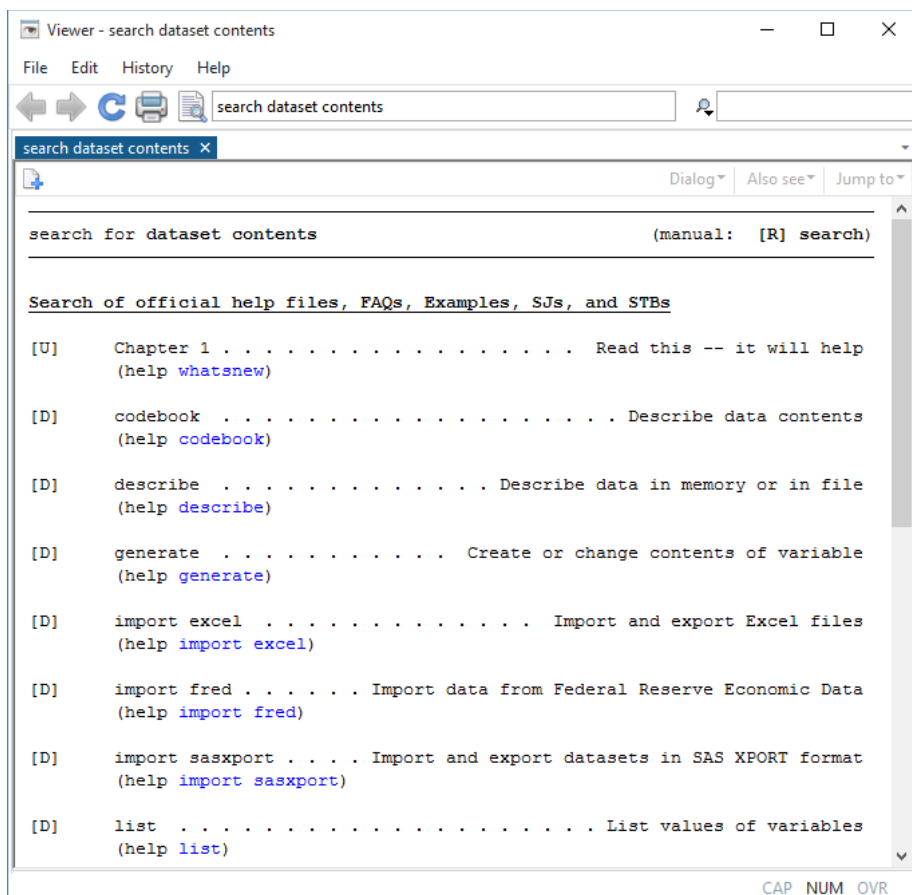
Viewer - search dataset contents

File Edit History Help

search dataset contents

search dataset contents ×

Dialog▾ Also see▾ Jump to▾

search for dataset contents (manual: [R] search)

Search of official help files, FAQs, Examples, SJs, and STBs

[U] Chapter 1 . . . . . . . . . . . . . . . . . Read this -- it will help
(help whatsnew)

[D] codebook . . . . . . . . . . . . . . . . . . Describe data contents
(help codebook)

[D] describe . . . . . . . . . . . . . . Describe data in memory or in file
(help describe)

[D] generate . . . . . . . . . . . . Create or change contents of variable
(help generate)

[D] import excel . . . . . . . . . . . . . Import and export Excel files
(help import excel)

[D] import fred . . . . . . Import data from Federal Reserve Economic Data
(help import fred)

[D] import sasxport . . . . Import and export datasets in SAS XPORT format
(help import sasxport)

[D] list . . . . . . . . . . . . . . . . . . . . List values of variables
(help list)

CAP NUM OVR